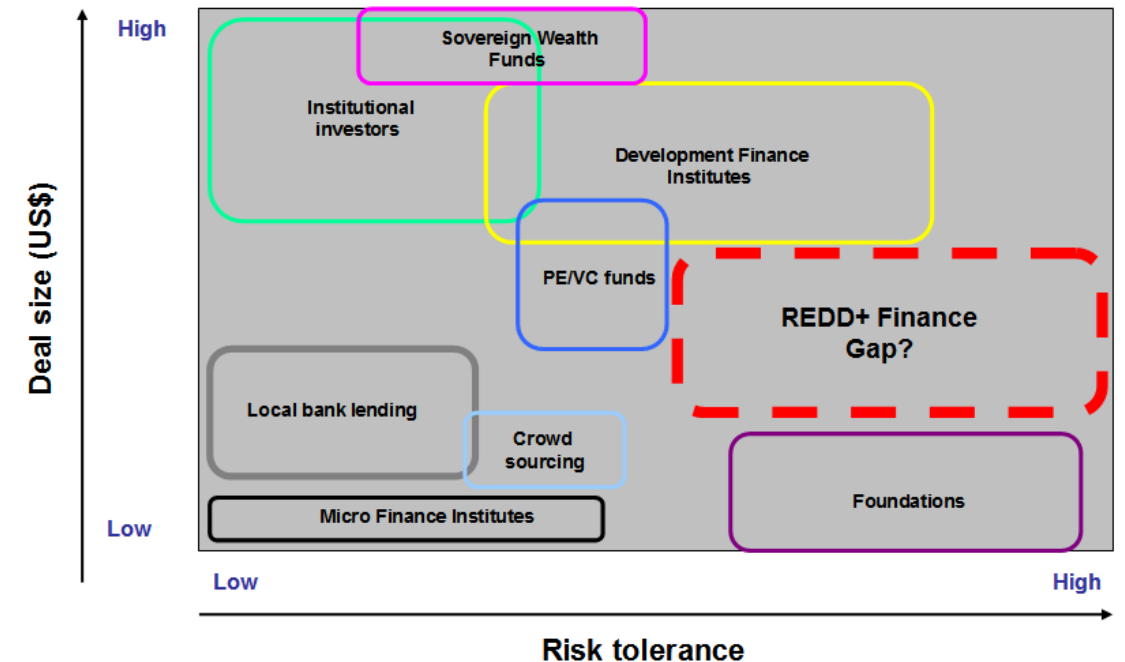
Deal size (US$)

High

Low

Sovereign Wealth Funds

Institutional investors

Development Finance Institutes

PE/VC funds

REDD+ Finance Gap?

Local bank lending

Crowd sourcing

Micro Finance Institutes

Foundations

Low

High

Risk tolerance